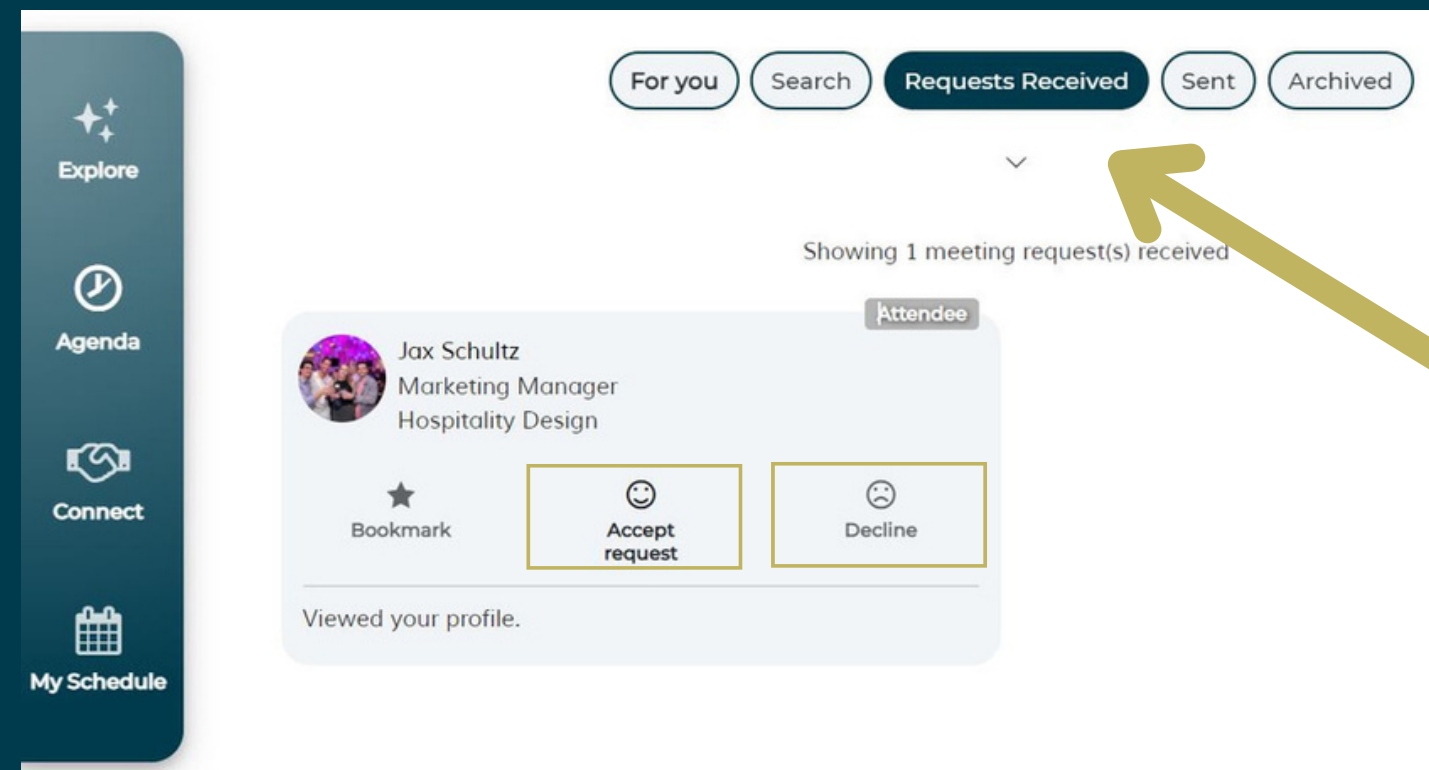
Explore

Agenda

Connect

My Schedule

For you Search Requests Received Sent Archived

Showing 1 meeting request(s) received

Attendee

Jax Schultz
Marketing Manager
Hospitality Design

Bookmark

Accept request

Decline

Viewed your profile.